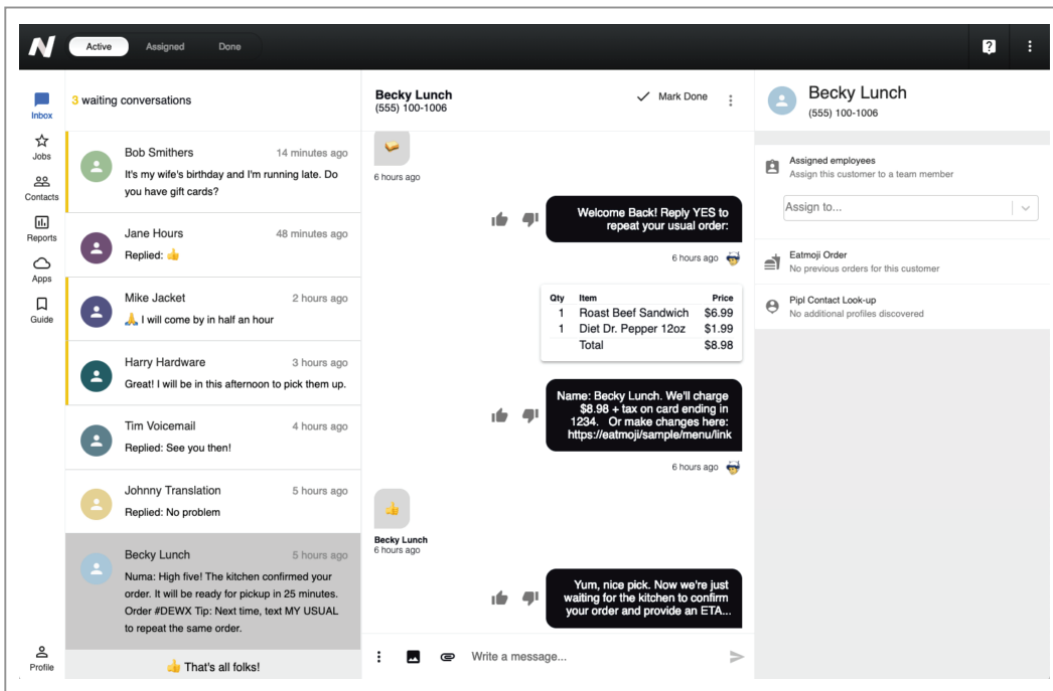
N Active Assigned Done

Inbox
Jobs
Contacts
Reports
Apps
Guide
Profile

3 waiting conversations

Bob Smithers 14 minutes ago
It's my wife's birthday and I'm running late. Do you have gift cards?

Jane Hours 48 minutes ago
Replied: 👍

Mike Jacket 2 hours ago
🙏 I will come by in half an hour

Harry Hardware 3 hours ago
Great! I will be in this afternoon to pick them up.

Tim Voicemail 4 hours ago
Replied: See you then!

Johnny Translation 5 hours ago
Replied: No problem

Becky Lunch 5 hours ago
Numa: High five! The kitchen confirmed your order. It will be ready for pickup in 25 minutes. Order #DEWX Tip: Next time, text MY USUAL to repeat the same order.

👍 That's all folks!

Becky Lunch
(555) 100-1006

Mark Done

6 hours ago

Welcome Back! Reply YES to repeat your usual order:

6 hours ago

| Qty | Item | Price |
|---|---|---|
| 1 | Roast Beef Sandwich | $6.99 |
| 1 | Diet Dr. Pepper 12oz | $1.99 |
| | Total | $8.98 |

Name: Becky Lunch. We'll charge $8.98 + tax on card ending in 1234. Or make changes here: https://eatmoji/sample/menu/link

6 hours ago

Becky Lunch
6 hours ago

Yum, nice pick. Now we're just waiting for the kitchen to confirm your order and provide an ETA...

Write a message...

Becky Lunch
(555) 100-1006

Assigned employees
Assign this customer to a team member

Assign to...

Eatmoji Order
No previous orders for this customer

Pipl Contact Look-up
No additional profiles discovered